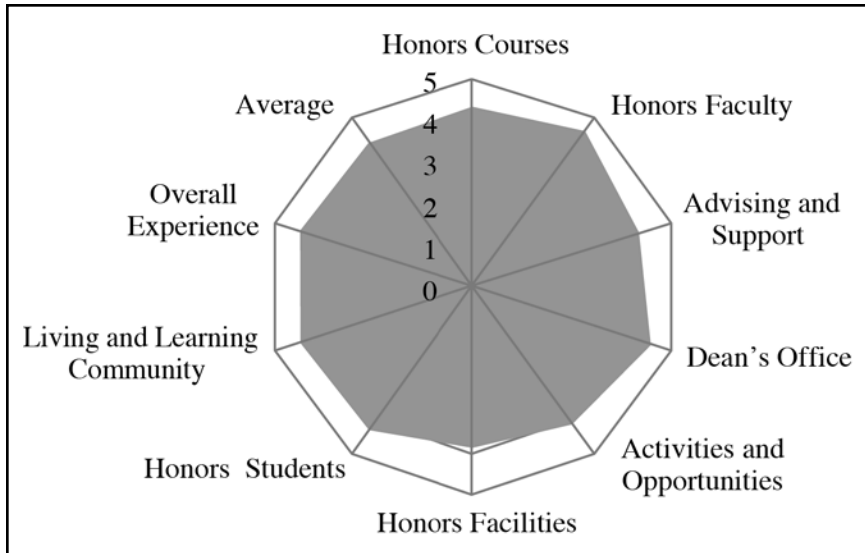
Honors Courses

5
4
3
2
1
0

Honors Faculty

Advising and Support

Dean's Office

Activities and Opportunities

Honors Facilities

Honors Students

Living and Learning Community

Overall Experience

Average